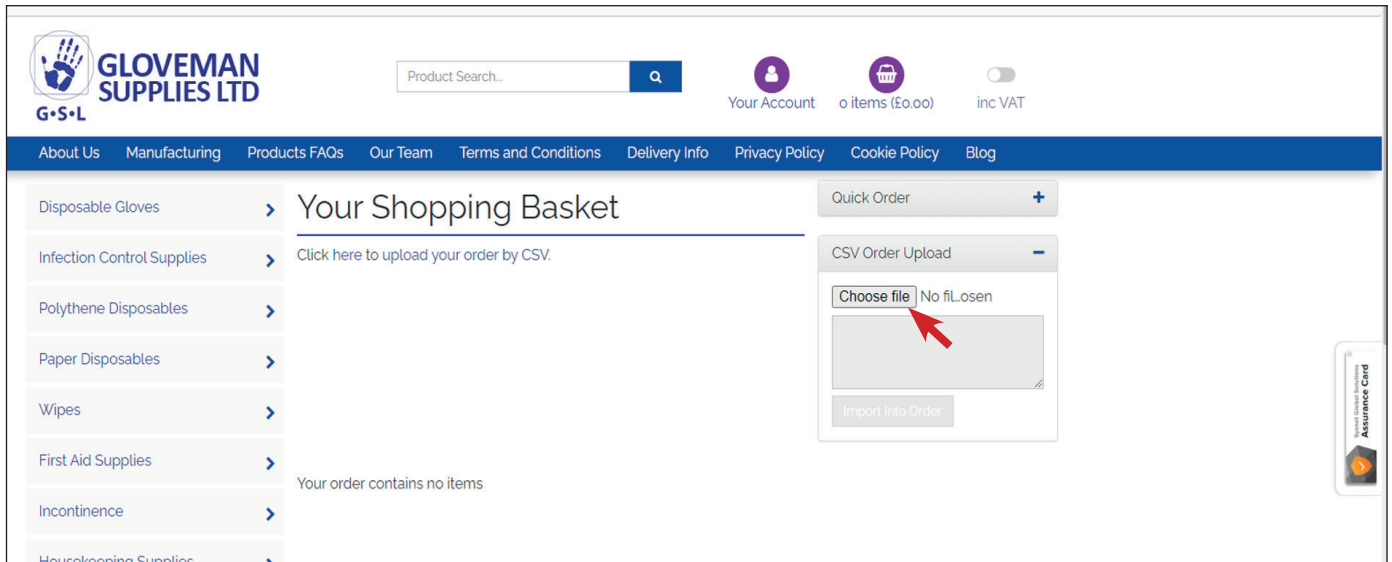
G•S•L
GLOVEMAN SUPPLIES LTD

Product Search...

Your Account
0 items (£0.00)
inc VAT

About Us
Manufacturing
Products FAQs
Our Team
Terms and Conditions
Delivery Info
Privacy Policy
Cookie Policy
Blog

Disposable Gloves
Infection Control Supplies
Polythene Disposables
Paper Disposables
Wipes
First Aid Supplies
Incontinence
Housekeeping Supplies

Your Shopping Basket

Click here to upload your order by CSV.

Your order contains no items

Quick Order +

CSV Order Upload −

Choose file No fil..osen

Import Into Order

Synnet Global Solutions
Assurance Card